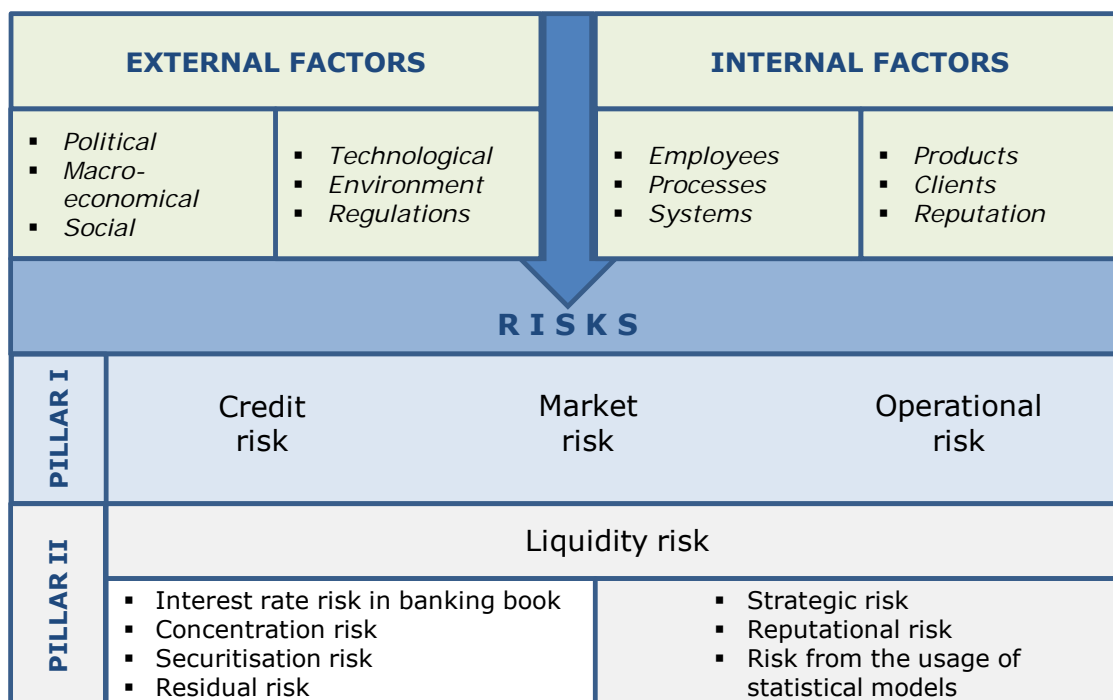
EXTERNAL FACTORS

INTERNAL FACTORS

- Political
- Macroeconomical
- Social

- Technological
- Environment
- Regulations

- Employees
- Processes
- Systems

- Products
- Clients
- Reputation

RISKS

PILLAR I

Credit risk

Market risk

Operational risk

PILLAR II

Liquidity risk

- Interest rate risk in banking book
- Concentration risk
- Securitisation risk
- Residual risk

- Strategic risk
- Reputational risk
- Risk from the usage of statistical models